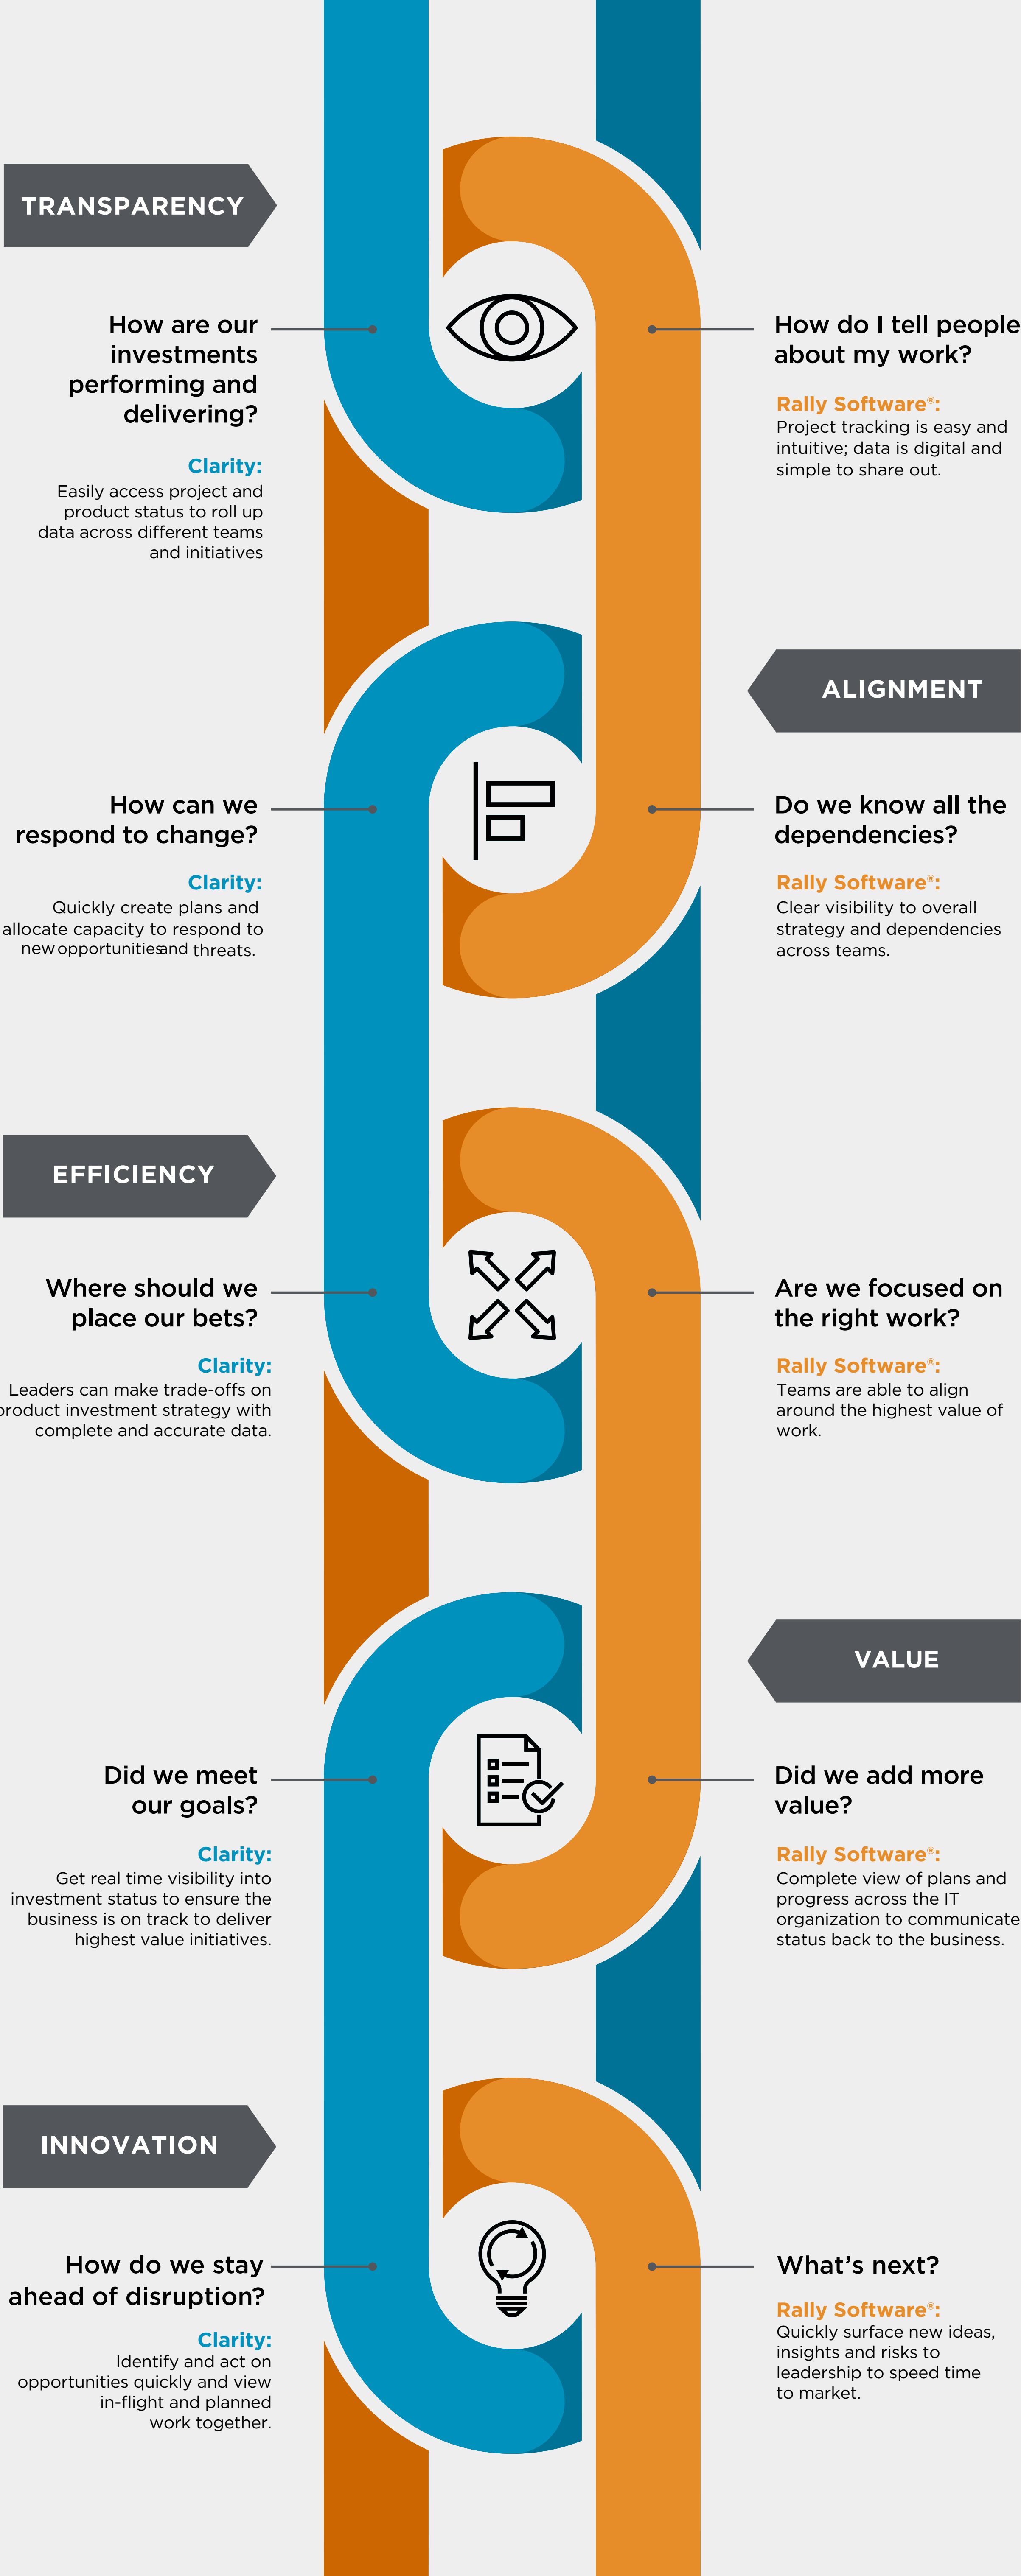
TRANSPARENCY

How are our investments performing and delivering?

Clarity:
Easily access project and product status to roll up data across different teams and initiatives

How do I tell people about my work?

Rally Software®:
Project tracking is easy and intuitive; data is digital and simple to share out.

ALIGNMENT

How can we respond to change?

Clarity:
Quickly create plans and allocate capacity to respond to new opportunities and threats.

Do we know all the dependencies?

Rally Software®:
Clear visibility to overall strategy and dependencies across teams.

EFFICIENCY

Where should we place our bets?

Clarity:
Leaders can make trade-offs on product investment strategy with complete and accurate data.

Are we focused on the right work?

Rally Software®:
Teams are able to align around the highest value of work.

VALUE

Did we meet our goals?

Clarity:
Get real time visibility into investment status to ensure the business is on track to deliver highest value initiatives.

Did we add more value?

Rally Software®:
Complete view of plans and progress across the IT organization to communicate status back to the business.

INNOVATION

How do we stay ahead of disruption?

Clarity:
Identify and act on opportunities quickly and view in-flight and planned work together.

What's next?

Rally Software®:
Quickly surface new ideas, insights and risks to leadership to speed time to market.